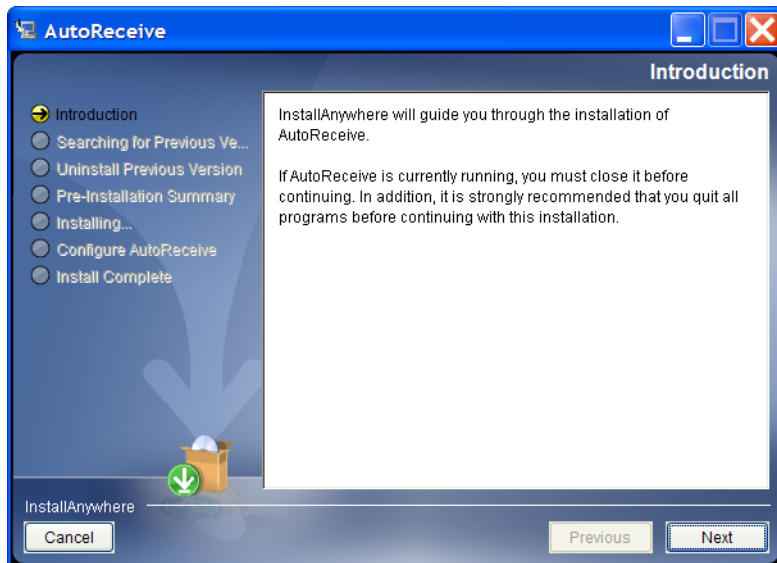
AutoReceive

Introduction

Introduction
Searching for Previous Ve...
Uninstall Previous Version
Pre-Installation Summary
Installing...
Configure AutoReceive
Install Complete

InstallAnywhere will guide you through the installation of AutoReceive.

If AutoReceive is currently running, you must close it before continuing. In addition, it is strongly recommended that you quit all programs before continuing with this installation.

InstallAnywhere

Cancel

Previous

Next